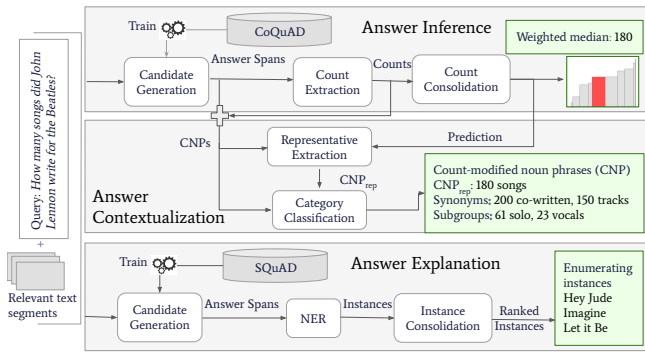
Query: How many songs did John Lennon write for the Beatles?

+

Relevant text segments

Train

CoQuAD

Answer Inference

Weighted median: 180

Candidate Generation

Answer Spans

Count Extraction

Counts

Count Consolidation

CNPs

Representative Extraction

Prediction

$CNP_{rep}$

Answer Contextualization

Category Classification

Count-modified noun phrases (CNP)
$CNP_{rep}$: 180 songs
Synonyms: 200 co-written, 150 tracks
Subgroups: 61 solo, 23 vocals

Train

SQuAD

Answer Explanation

Candidate Generation

Answer Spans

NER

Instances

Instance Consolidation

Ranked Instances

Enumerating instances
Hey Jude
Imagine
Let it Be